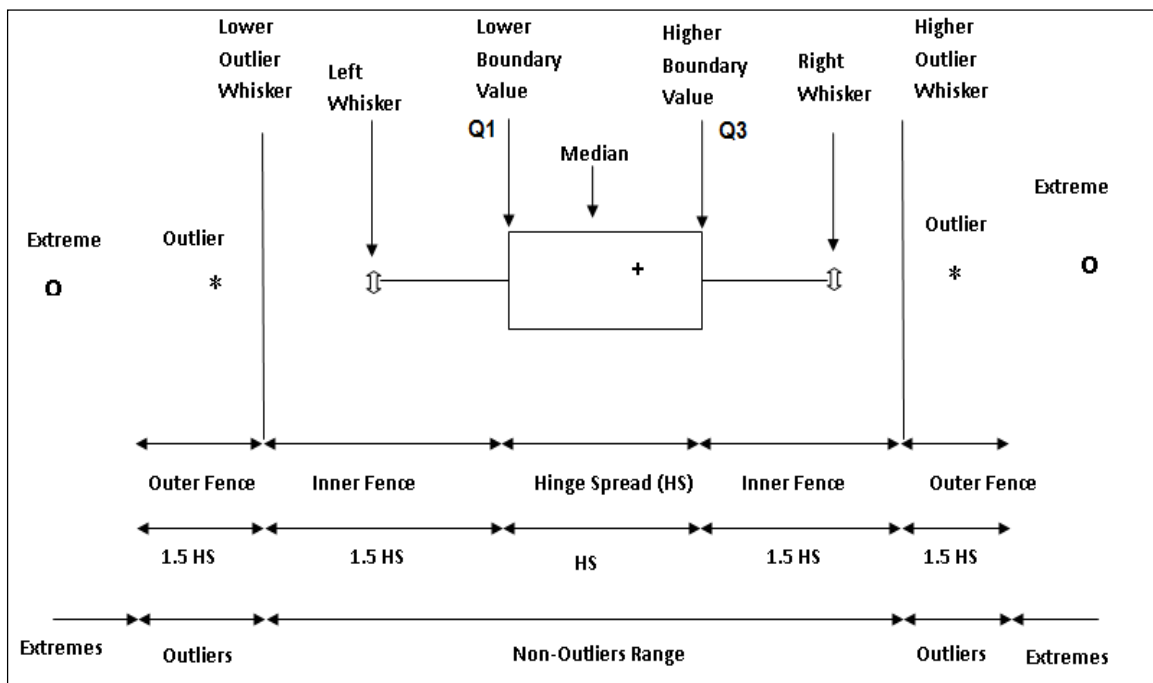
Lower Outlier Whisker

Left Whisker

Lower Boundary Value

Q1

Median

Higher Boundary Value

Q3

Right Whisker

Higher Outlier Whisker

Extreme

Outlier

Extreme

O

*

+

Outlier

*

O

Outer Fence

Inner Fence

Hinge Spread (HS)

Inner Fence

Outer Fence

1.5 HS

1.5 HS

HS

1.5 HS

1.5 HS

Extremes

Outliers

Non-Outliers Range

Outliers

Extremes